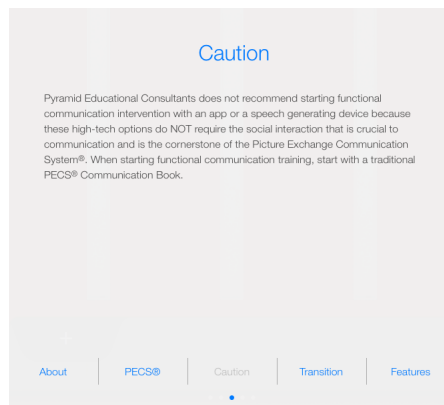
Caution

Pyramid Educational Consultants does not recommend starting functional communication intervention with an app or a speech generating device because these high-tech options do NOT require the social interaction that is crucial to communication and is the cornerstone of the Picture Exchange Communication System®. When starting functional communication training, start with a traditional PECS® Communication Book.

About | PECS® | Caution | Transition | Features